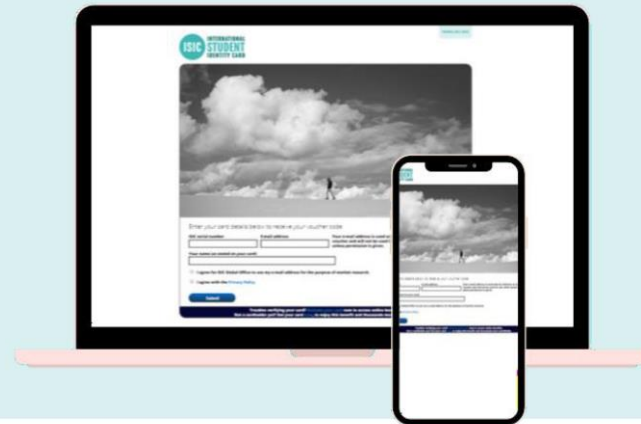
ISIC INTERNATIONAL STUDENT IDENTITY CARD

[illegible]

Enter your card details below to receive your voucher code

ISIC serial number

E-mail address

Your e-mail address is used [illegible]

Your name (as stated on your card)

I agree for ISIC Global Office to use my e-mail address for the purpose of voucher rewards

I agree with the Privacy Policy

Submit

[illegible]

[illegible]

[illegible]